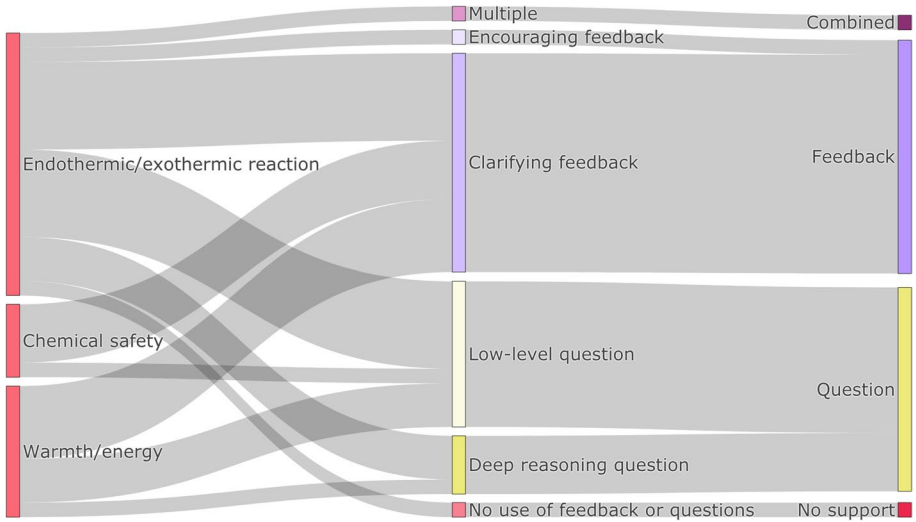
Endothermic/exothermic reaction
Chemical safety
Warmth/energy

Multiple
Encouraging feedback
Clarifying feedback
Low-level question
Deep reasoning question
No use of feedback or questions

Combined
Feedback
Question
No support